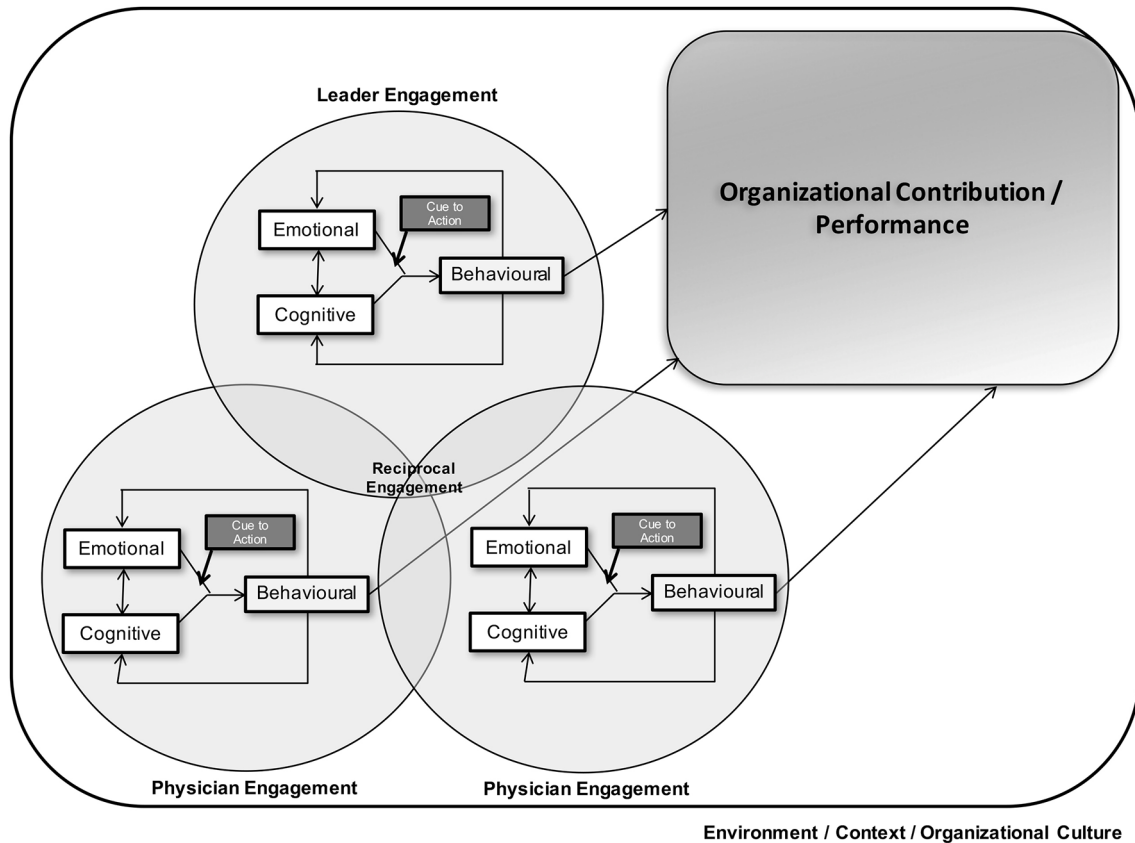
Leader Engagement

Cue to Action

Emotional

Behavioural

Cognitive

Organizational Contribution / Performance

Reciprocal Engagement

Cue to Action

Emotional

Behavioural

Cognitive

Cue to Action

Emotional

Behavioural

Cognitive

Physician Engagement

Physician Engagement

Environment / Context / Organizational Culture